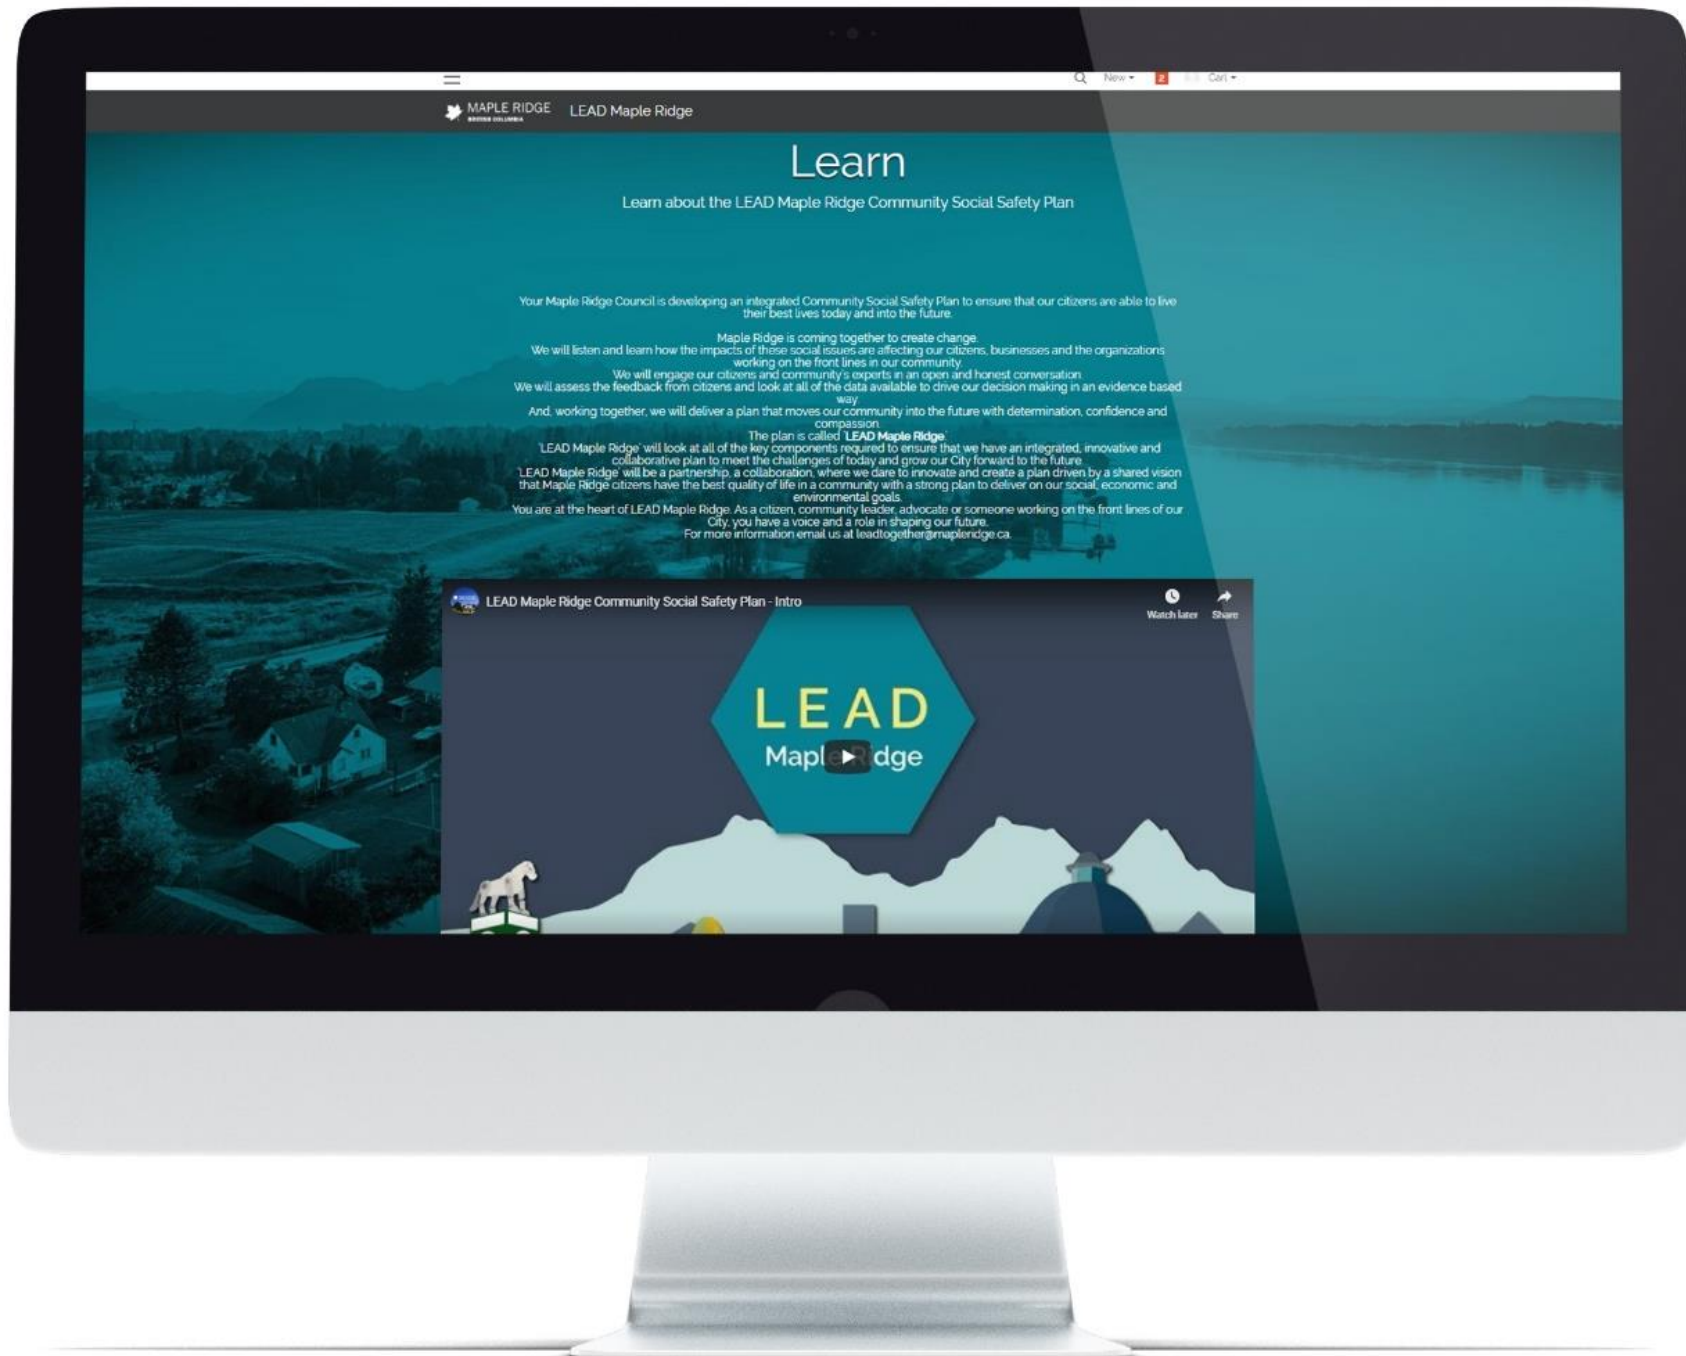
New ▾ 2 Carl ▾

MAPLE RIDGE BRITISH COLUMBIA LEAD Maple Ridge

Learn

Learn about the LEAD Maple Ridge Community Social Safety Plan

Your Maple Ridge Council is developing an integrated Community Social Safety Plan to ensure that our citizens are able to live their best lives today and into the future.

Maple Ridge is coming together to create change.
We will listen and learn how the impacts of these social issues are affecting our citizens, businesses and the organizations working on the front lines in our community.
We will engage our citizens and community's experts in an open and honest conversation.
We will assess the feedback from citizens and look at all of the data available to drive our decision making in an evidence based way.
And, working together, we will deliver a plan that moves our community into the future with determination, confidence and compassion.
The plan is called 'LEAD Maple Ridge'.
'LEAD Maple Ridge' will look at all of the key components required to ensure that we have an integrated, innovative and collaborative plan to meet the challenges of today and grow our City forward to the future.
'LEAD Maple Ridge' will be a partnership, a collaboration, where we dare to innovate and create a plan driven by a shared vision that Maple Ridge citizens have the best quality of life in a community with a strong plan to deliver on our social, economic and environmental goals.
You are at the heart of LEAD Maple Ridge. As a citizen, community leader, advocate or someone working on the front lines of our City, you have a voice and a role in shaping our future.
For more information email us at leadtogether@mapleridge.ca.

LEAD Maple Ridge Community Social Safety Plan - Intro

Watch later Share

LEAD
Mapl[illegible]dge